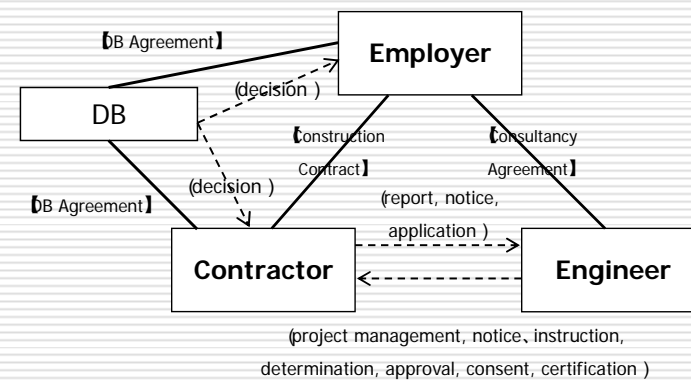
【DB Agreement】

Employer

(decision )

DB

【Construction Contract】

【Consultancy Agreement】

(decision )

【DB Agreement】

(report, notice, application )

Contractor

Engineer

(project management, notice、instruction, determination, approval, consent, certification )